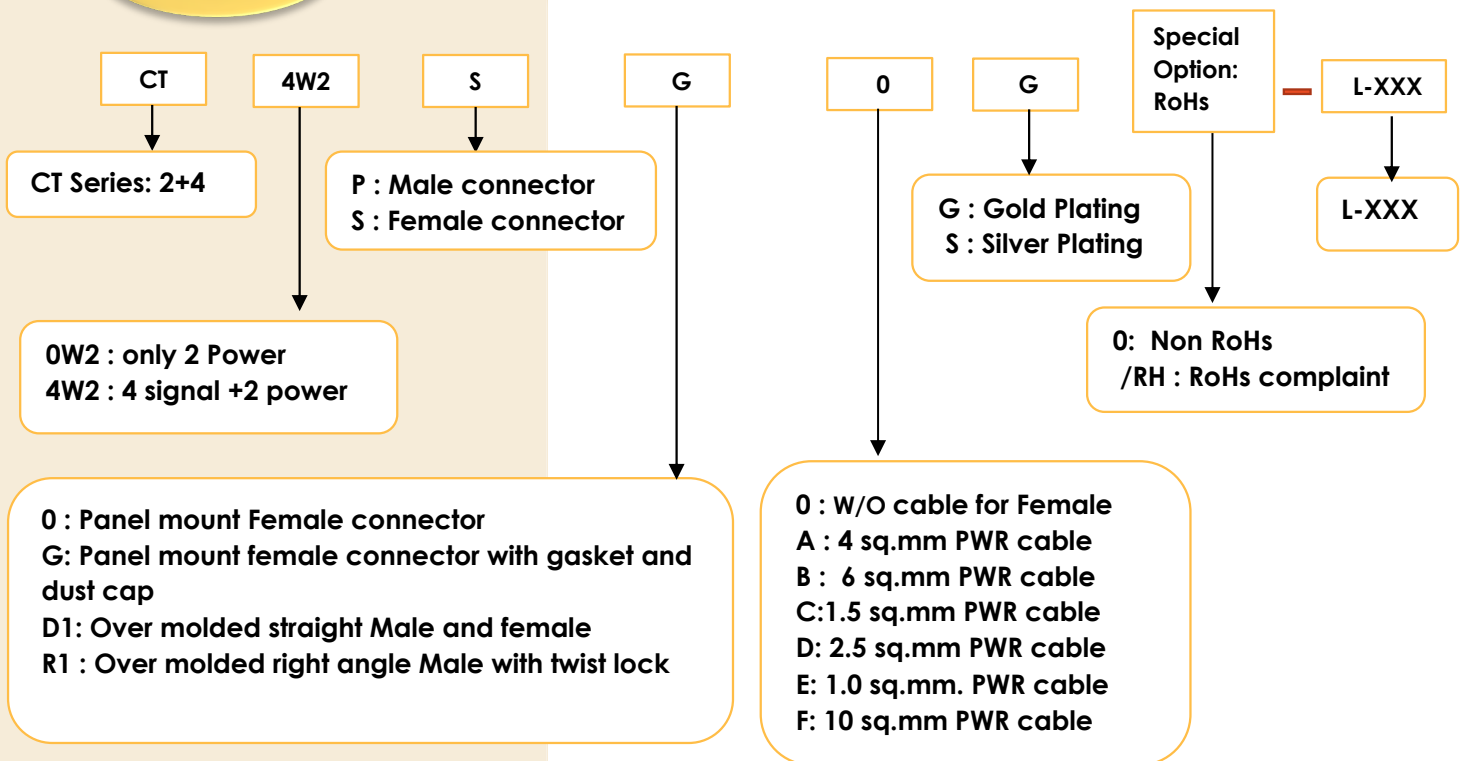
CT

4W2

S

G

0

G

Special Option: RoHs

L-XXX

CT Series: 2+4

P : Male connector
S : Female connector

G : Gold Plating
S : Silver Plating

L-XXX

0W2 : only 2 Power
4W2 : 4 signal +2 power

0: Non RoHs
/RH : RoHs complaint

0 : Panel mount Female connector
G: Panel mount female connector with gasket and dust cap
D1: Over molded straight Male and female
R1 : Over molded right angle Male with twist lock

0 : W/O cable for Female
A : 4 sq.mm PWR cable
B : 6 sq.mm PWR cable
C:1.5 sq.mm PWR cable
D: 2.5 sq.mm PWR cable
E: 1.0 sq.mm. PWR cable
F: 10 sq.mm PWR cable